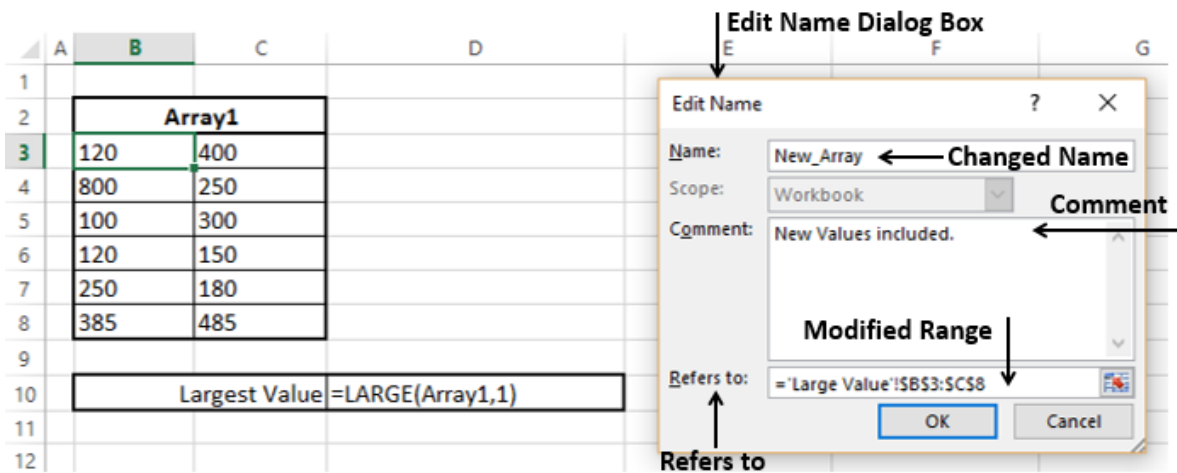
Edit Name Dialog Box

| | A | B | C | D | E | F | G |
|---|---|---|---|---|---|---|---|
| 1 | | | | | | | |
| 2 | | Array1 | | | | | |
| 3 | | 120 | 400 | | | | |
| 4 | | 800 | 250 | | | | |
| 5 | | 100 | 300 | | | | |
| 6 | | 120 | 150 | | | | |
| 7 | | 250 | 180 | | | | |
| 8 | | 385 | 485 | | | | |
| 9 | | | | | | | |
| 10 | | Largest Value | =LARGE(Array1,1) | | | | |
| 11 | | | | | | | |
| 12 | | | | | | | |

Edit Name ? X

Name: New_Array

Changed Name

Scope: Workbook

Comment

Comment: New Values included.

Modified Range

Refers to: ='Large Value'!$B$3:$C$8

OK Cancel

Refers to